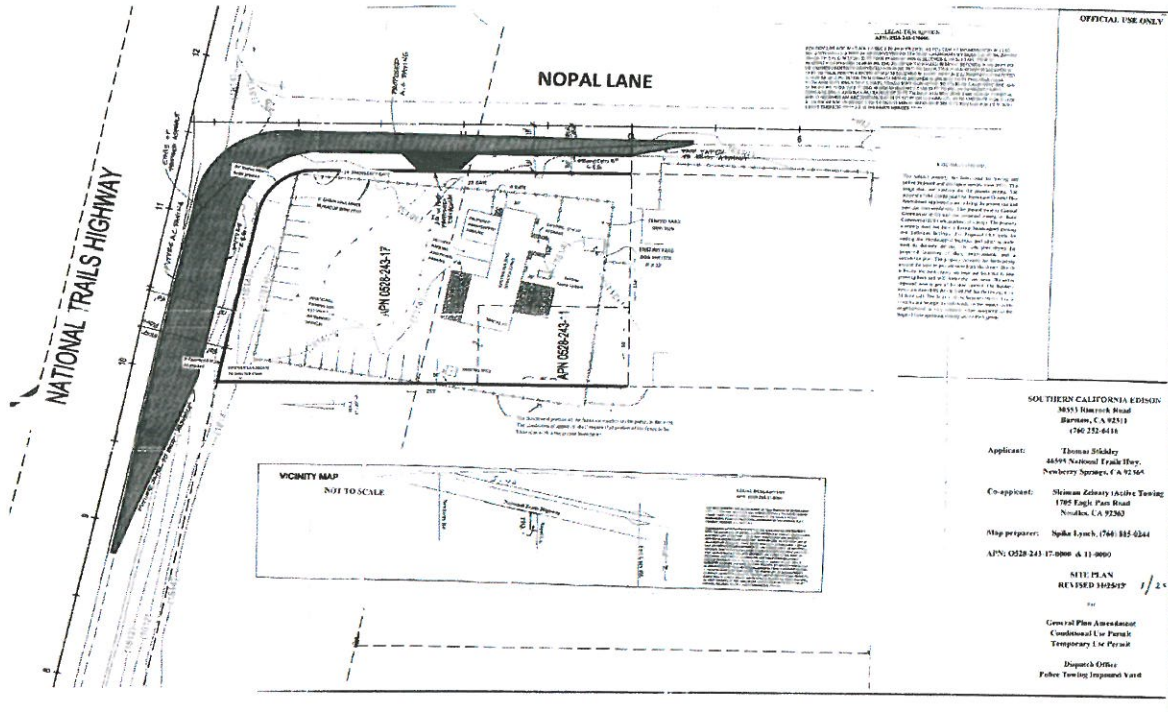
OFFICIAL USE ONLY

LEGAL DESCRIPTION
APN: 0528-243-17-0000

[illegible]

NOPAL LANE

NATIONAL TRAILS HIGHWAY

PROPOSED

APN 0528-243-17

APN 0528-243-1

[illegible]

VICINITY MAP
NOT TO SCALE

SOUTHERN CALIFORNIA EDISON
30553 Rimrock Road
Barstow, CA 92311
(760) 252-6416

Applicant: Thomas Stickley
46595 National Trails Hwy.
Newberry Springs, CA 92365

Co-applicant: Sleiman Zeinaty (Active Towing
1705 Eagle Pass Road
Needles, CA 92363

Map preparer: Spike Lynch, (760) 885-0244

APN: 0528-243-17-0000 & 11-0000

SITE PLAN
REVISED 10/25/17 1/2

for

General Plan Amendment
Conditional Use Permit
Temporary Use Permit

Dispatch Office
Police Towing Impound Yard